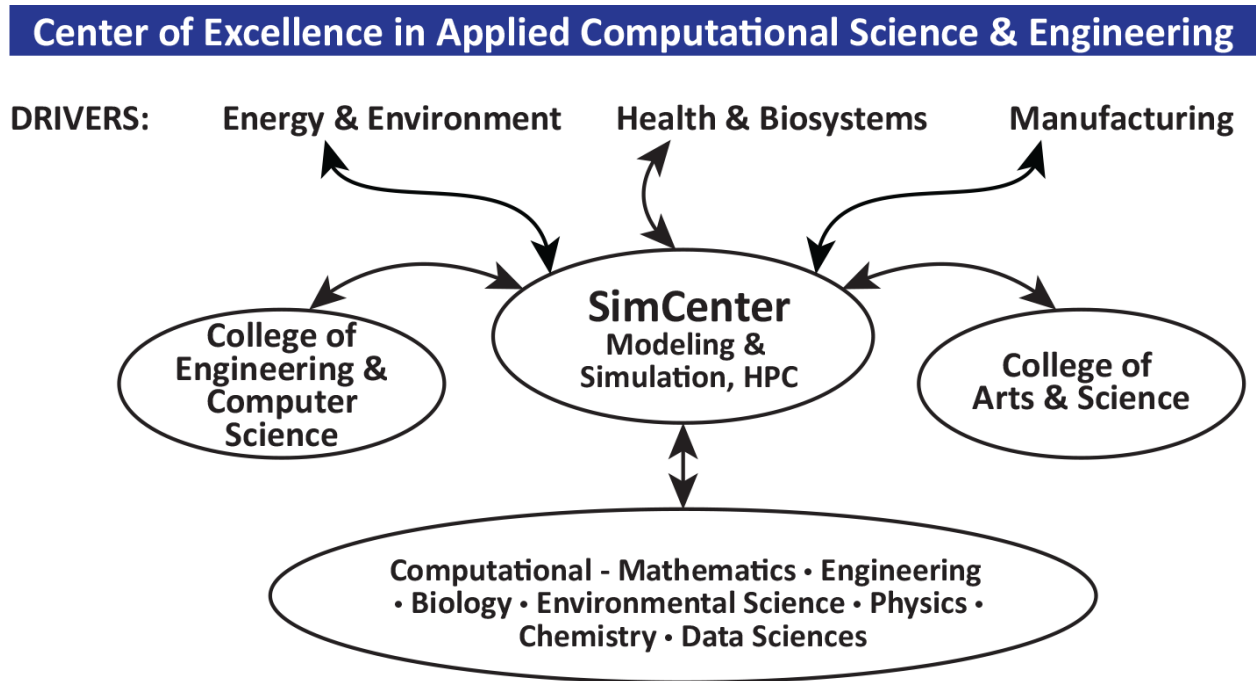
Center of Excellence in Applied Computational Science & Engineering

DRIVERS: Energy & Environment Health & Biosystems Manufacturing

SimCenter
Modeling & Simulation, HPC

College of Engineering & Computer Science

College of Arts & Science

Computational - Mathematics • Engineering • Biology • Environmental Science • Physics • Chemistry • Data Sciences